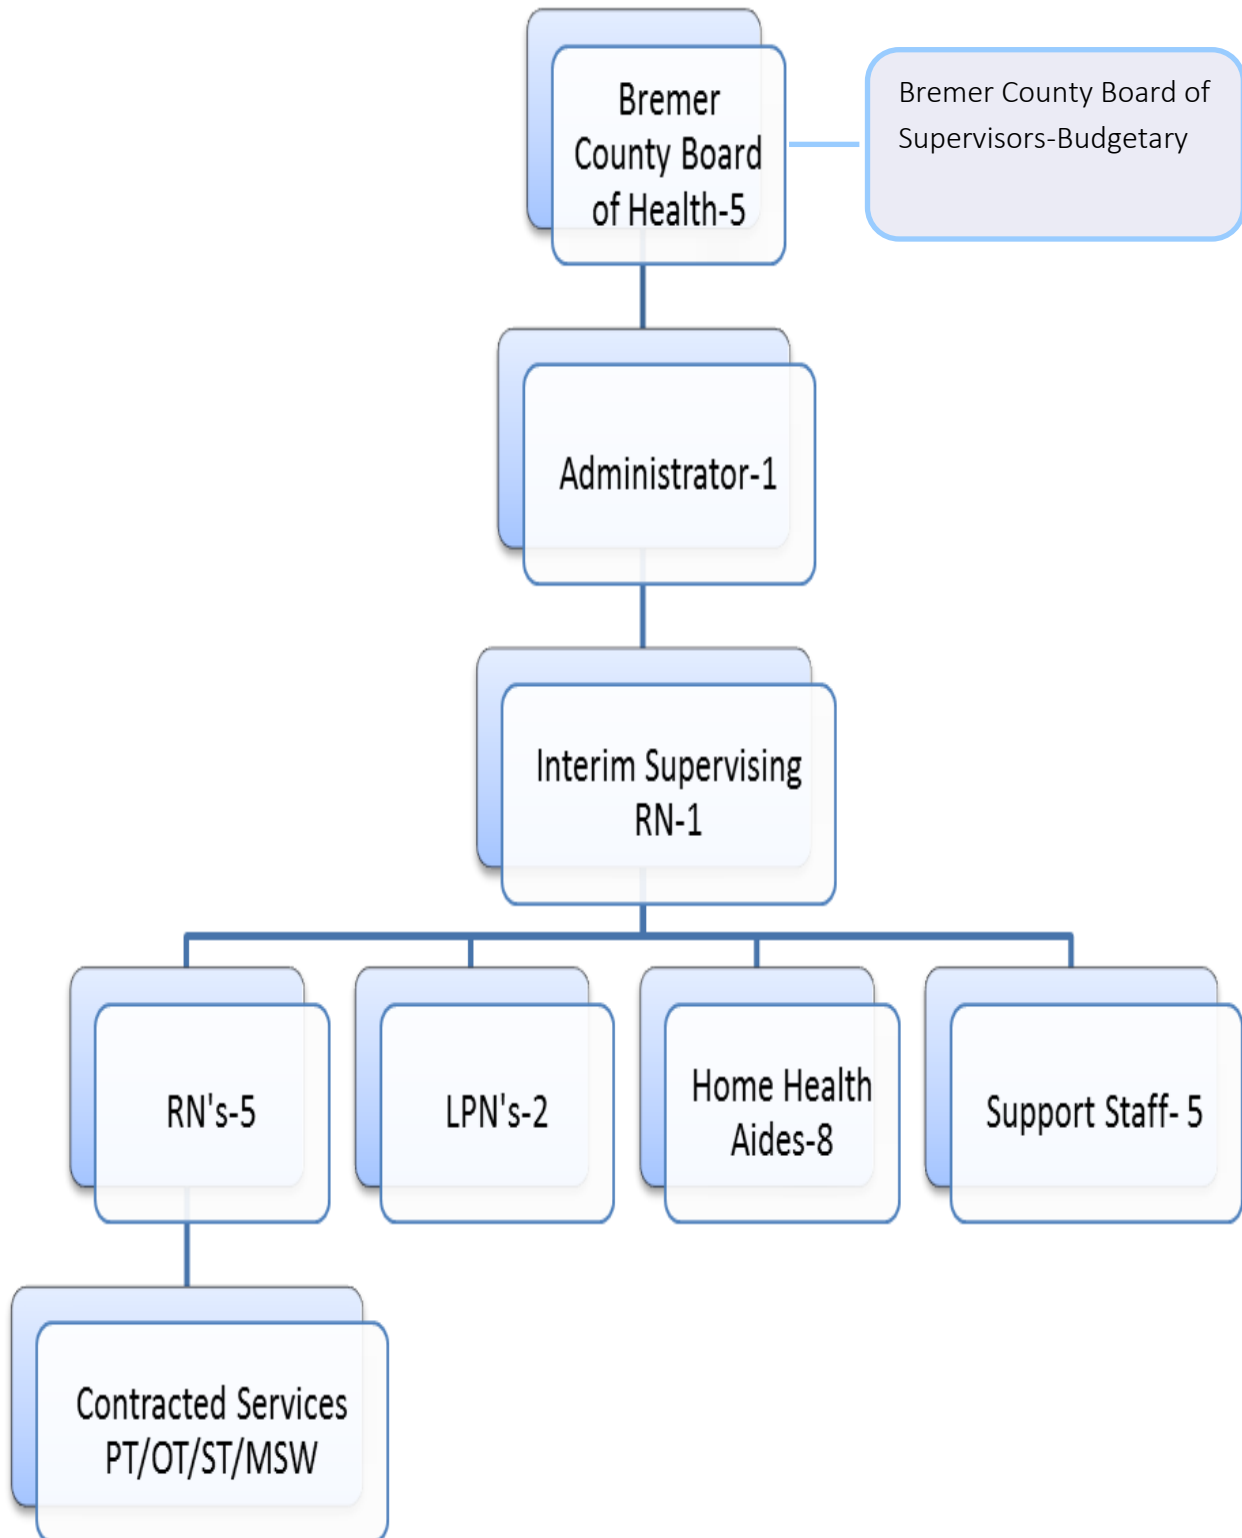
Bremer County Board of Health-5

Bremer County Board of Supervisors-Budgetary

Administrator-1

Interim Supervising RN-1

RN's-5

LPN's-2

Home Health Aides-8

Support Staff- 5

Contracted Services PT/OT/ST/MSW